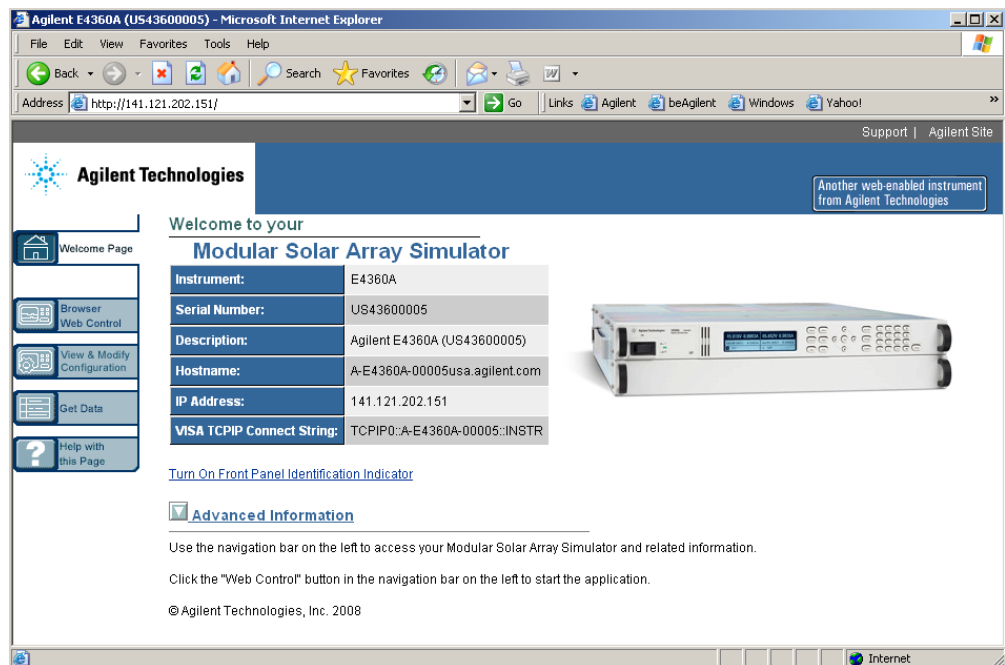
Agilent E4360A (US43600005) - Microsoft Internet Explorer

File Edit View Favorites Tools Help

Back Search Favorites

Address http://141.121.202.151/ Go Links Agilent beAgilent Windows Yahoo!

Support | Agilent Site

Agilent Technologies

Another web-enabled instrument from Agilent Technologies

Welcome Page

Browser Web Control

View & Modify Configuration

Get Data

Help with this Page

Welcome to your

Modular Solar Array Simulator

| Instrument: | E4360A |
|---|---|
| Serial Number: | US43600005 |
| Description: | Agilent E4360A (US43600005) |
| Hostname: | A-E4360A-00005usa.agilent.com |
| IP Address: | 141.121.202.151 |
| VISA TCPIP Connect String: | TCPIP0::A-E4360A-00005::INSTR |

Turn On Front Panel Identification Indicator

Advanced Information

Use the navigation bar on the left to access your Modular Solar Array Simulator and related information.

Click the "Web Control" button in the navigation bar on the left to start the application.

© Agilent Technologies, Inc. 2008

Internet